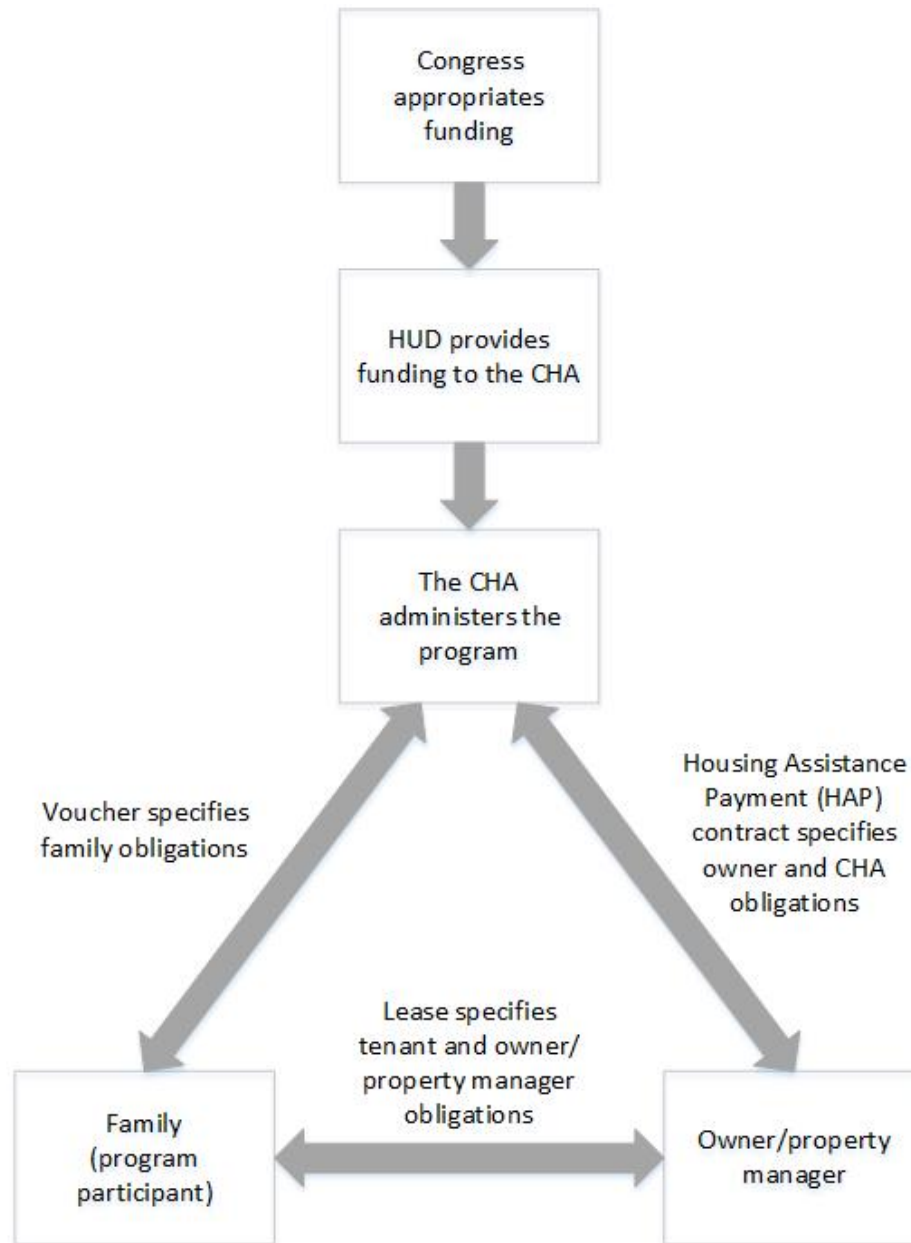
Congress appropriates funding

HUD provides funding to the CHA

The CHA administers the program

Voucher specifies family obligations

Housing Assistance Payment (HAP) contract specifies owner and CHA obligations

Lease specifies tenant and owner/ property manager obligations

Family (program participant)

Owner/property manager